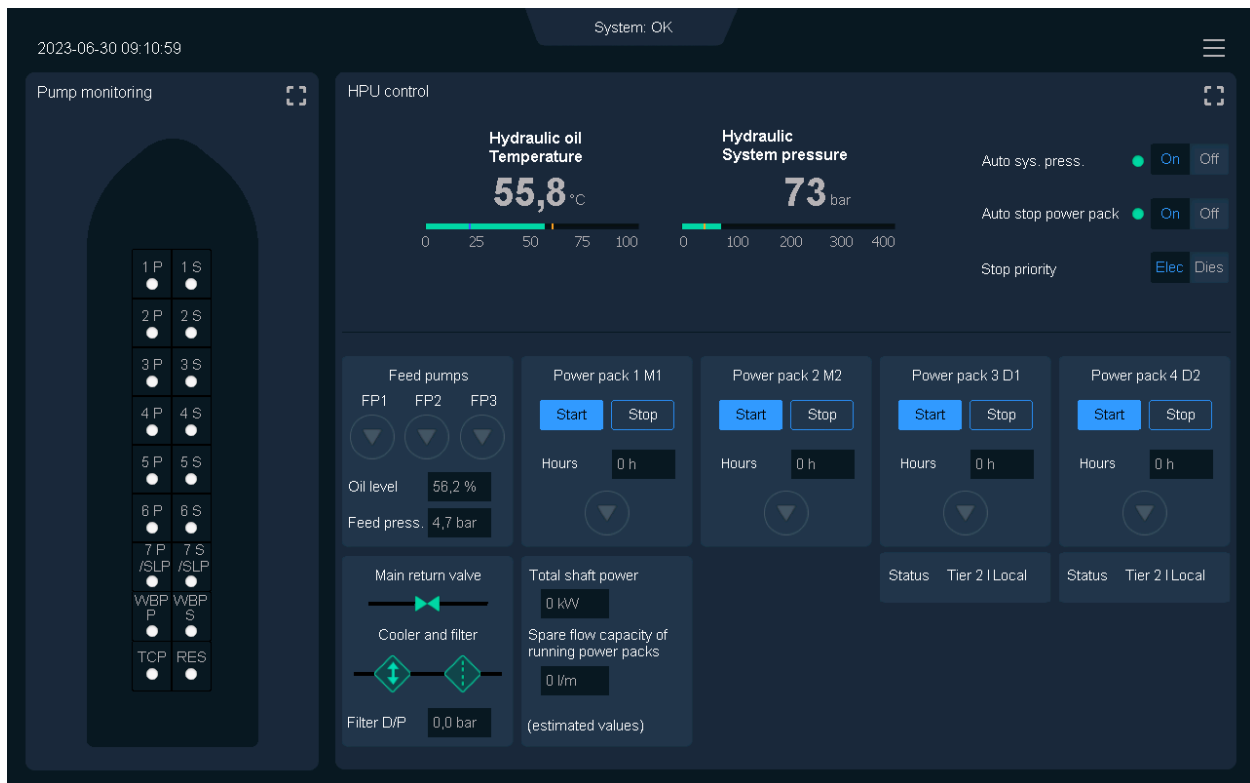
2023-06-30 09:10:59

System: OK

Pump monitoring

1 P 1 S
2 P 2 S
3 P 3 S
4 P 4 S
5 P 5 S
6 P 6 S
7 P /SLP 7 S /SLP
WBP P WBP S
TCP RES

HPU control

Hydraulic oil Temperature
55,8 °C
0 25 50 75 100

Hydraulic System pressure
73 bar
0 100 200 300 400

Auto sys. press. On Off
Auto stop power pack On Off
Stop priority Elec Dies

Feed pumps
FP1 FP2 FP3
Oil level 56,2 %
Feed press. 4,7 bar

Power pack 1 M1
Start Stop
Hours 0 h

Power pack 2 M2
Start Stop
Hours 0 h

Power pack 3 D1
Start Stop
Hours 0 h
Status Tier 2 I Local

Power pack 4 D2
Start Stop
Hours 0 h
Status Tier 2 I Local

Main return valve
Cooler and filter
Filter D/P 0,0 bar

Total shaft power
0 kW
Spare flow capacity of running power packs
0 l/m
(estimated values)